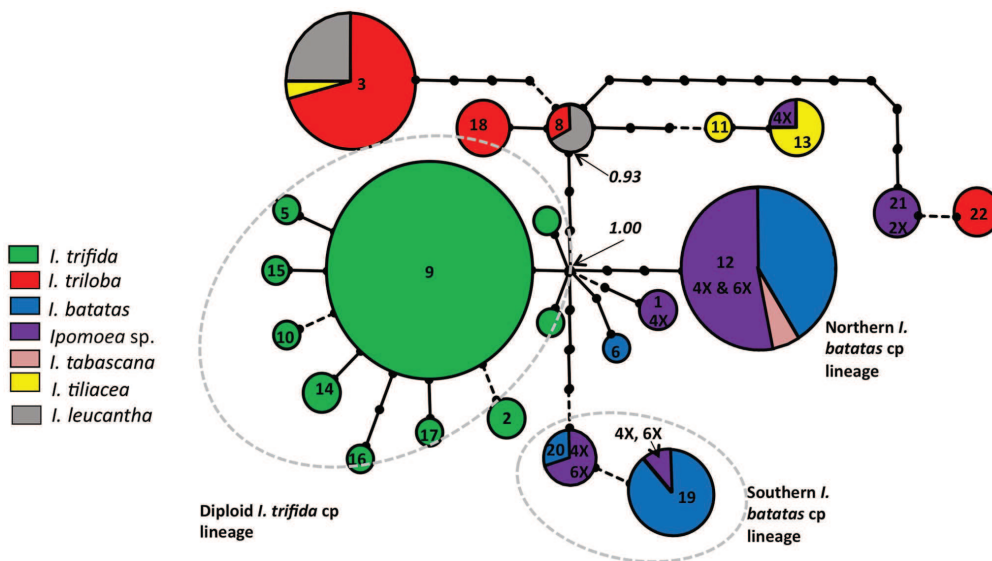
3
18
8
11
4X
13
21
2X
22
0.93
5
15
9
1.00
12
4X & 6X
1
4X
10
6
14
17
16
2
20
4X
6X
4X, 6X
19

I. trifida
I. triloba
I. batatas
Ipomoea sp.
I. tabascana
I. tiliacea
I. leucantha

Northern I. batatas cp lineage

Southern I. batatas cp lineage

Diploid I. trifida cp lineage